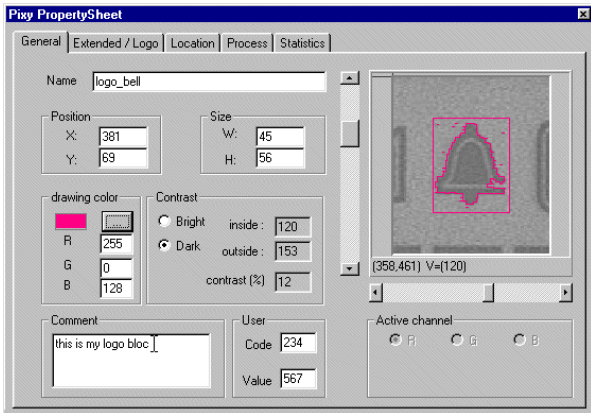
Pixy PropertySheet

General | Extended / Logo | Location | Process | Statistics

Name logo_bell

Position
X: 381
Y: 69

Size
W: 45
H: 56

drawing color
...
R 255
G 0
B 128

Contrast
Bright
Dark
inside : 120
outside : 153
contrast (%) 12

(358,461) V=(120)

Comment
this is my logo bloc

User
Code 234
Value 567

Active channel
R
G
B